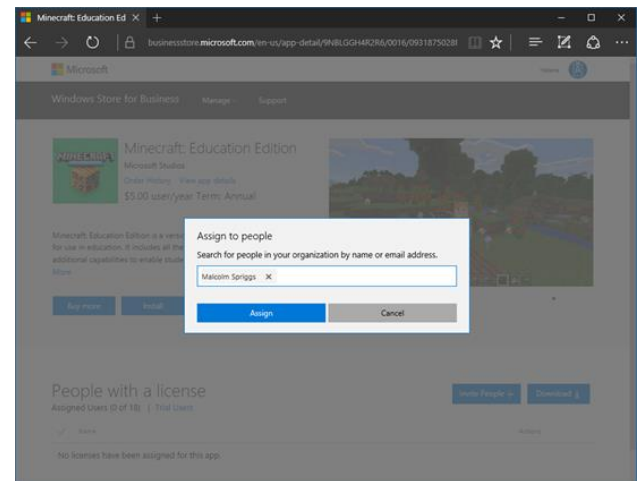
Minecraft: Education Ed ×

businessstore.microsoft.com/en-us/app-detail/9NBLGGH4R2R6/0016/0931875028l

Microsoft

Windows Store for Business Manage Support

Minecraft: Education Edition
Microsoft Studios
Order History View app details
$5.00 user/year Term: Annual

Minecraft: Education Edition is a version for use in education. It includes all the additional capabilities to enable stude
More

Buy more Install

Assign to people
Search for people in your organization by name or email address.

Malcolm Spriggs ×

Assign Cancel

People with a license
Assigned Users (0 of 10) | Find Users

Invite People Download

Name

No licenses have been assigned for this app.